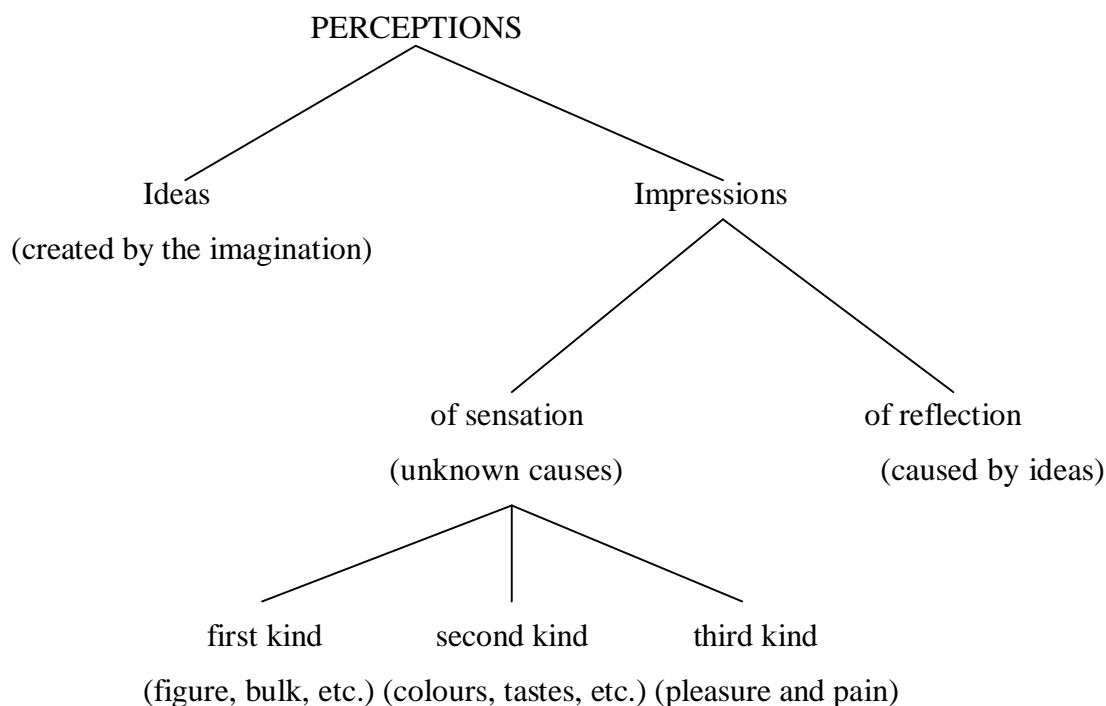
PERCEPTIONS

Ideas
(created by the imagination)

Impressions

of sensation
(unknown causes)

of reflection
(caused by ideas)

first kind
(figure, bulk, etc.)

second kind
(colours, tastes, etc.)

third kind
(pleasure and pain)